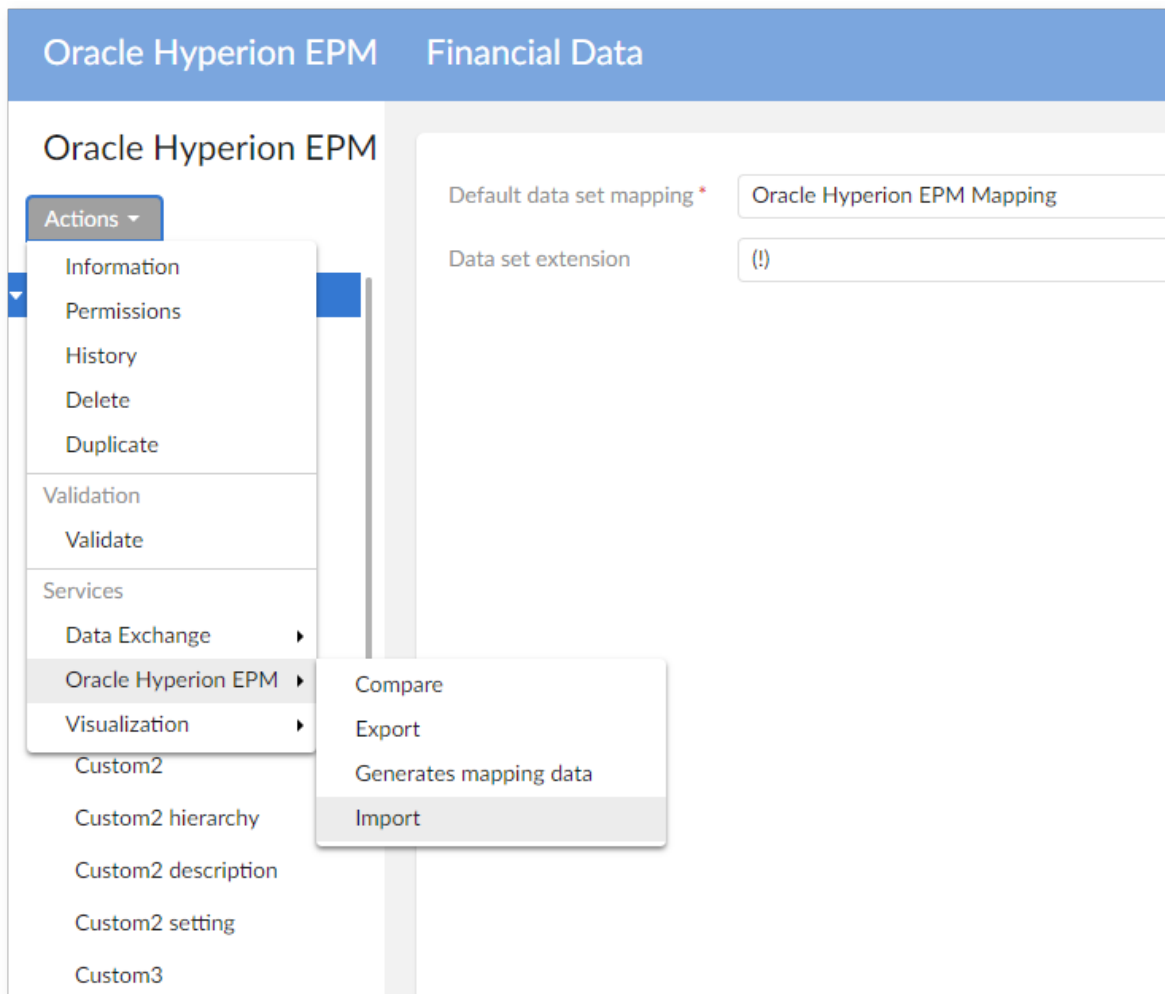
Oracle Hyperion EPM Financial Data

Oracle Hyperion EPM

Actions

Information
Permissions
History
Delete
Duplicate
Validation
Validate
Services
Data Exchange
Oracle Hyperion EPM
Visualization

Compare
Export
Generates mapping data
Import

Custom2
Custom2 hierarchy
Custom2 description
Custom2 setting
Custom3

Default data set mapping *
Oracle Hyperion EPM Mapping
Data set extension
(!)